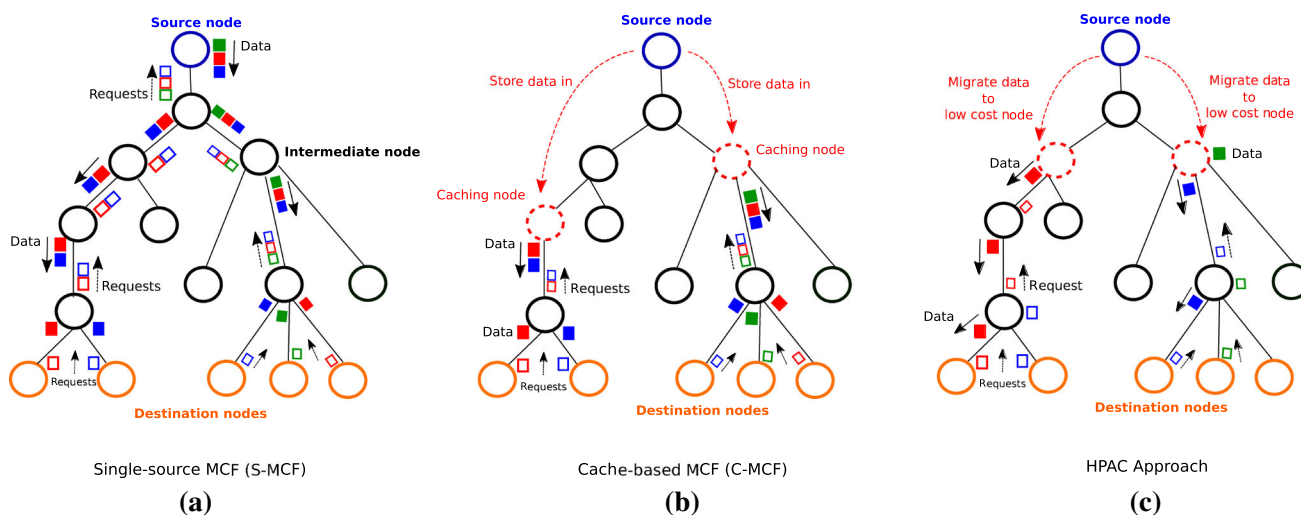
Source node

Data

Requests

Intermediate node

Data

Requests

Requests

Destination nodes

Single-source MCF (S-MCF)

(a)

Source node

Store data in

Store data in

Caching node

Caching node

Data

Requests

Data

Requests

Destination nodes

Cache-based MCF (C-MCF)

(b)

Source node

Migrate data to low cost node

Migrate data to low cost node

Data

Data

Request

Data

Requests

Destination nodes

HPAC Approach

(c)